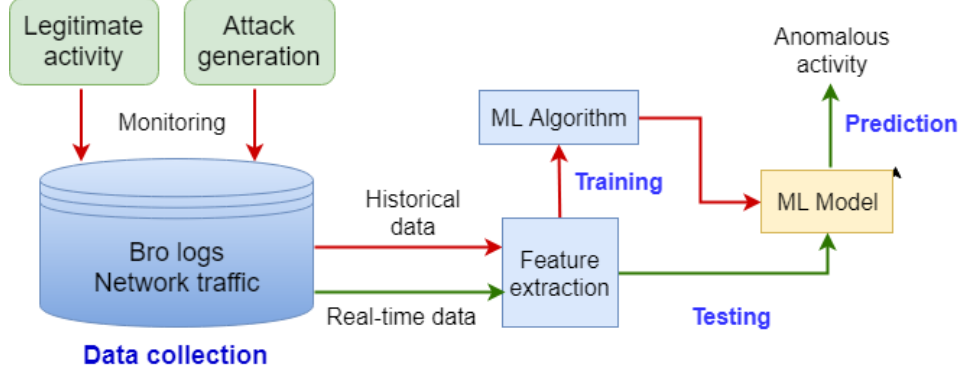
Legitimate activity

Attack generation

Monitoring

Bro logs
Network traffic

Data collection

Historical data

Real-time data

Feature extraction

ML Algorithm

Training

Testing

ML Model

Prediction

Anomalous activity